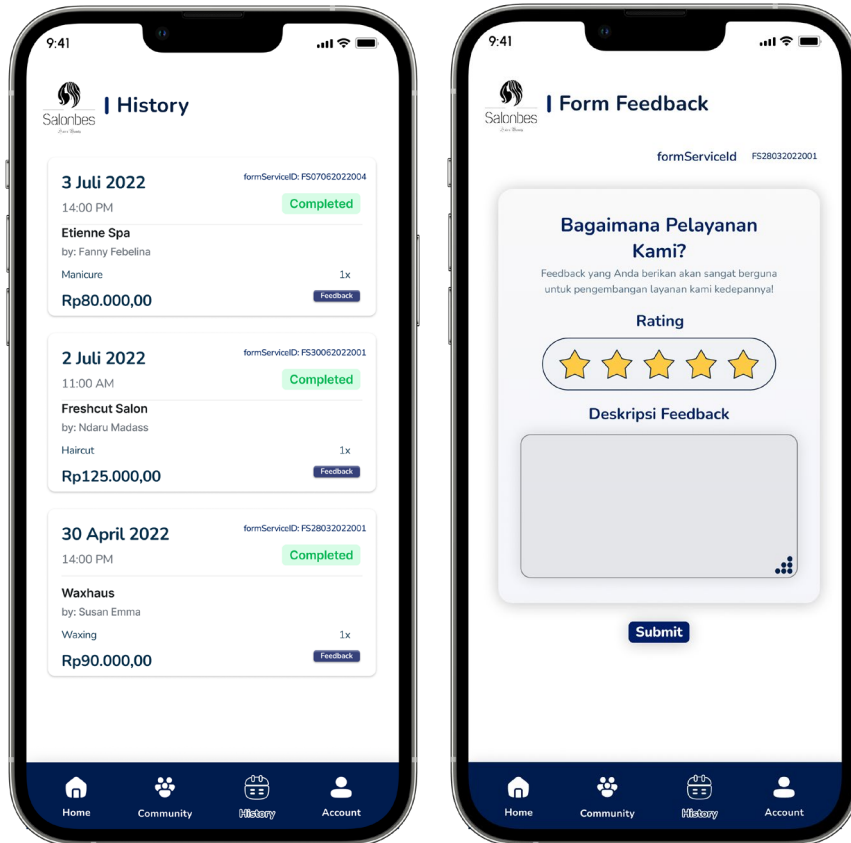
9:41

Salonbes

History

3 Juli 2022
formServiceID: FS07062022004
14:00 PM
Completed
Etienne Spa
by: Fanny Febelina
Manicure
1x
Rp80.000,00
Feedback

2 Juli 2022
formServiceID: FS30062022001
11:00 AM
Completed
Freshcut Salon
by: Ndaru Madass
Haircut
1x
Rp125.000,00
Feedback

30 April 2022
formServiceID: FS28032022001
14:00 PM
Completed
Waxhaus
by: Susan Emma
Waxing
1x
Rp90.000,00
Feedback

Home
Community
History
Account

9:41

Salonbes

Form Feedback

formServiceId FS28032022001

Bagaimana Pelayanan Kami?
Feedback yang Anda berikan akan sangat berguna untuk pengembangan layanan kami kedepannya!
Rating
Deskripsi Feedback
Submit

Home
Community
History
Account